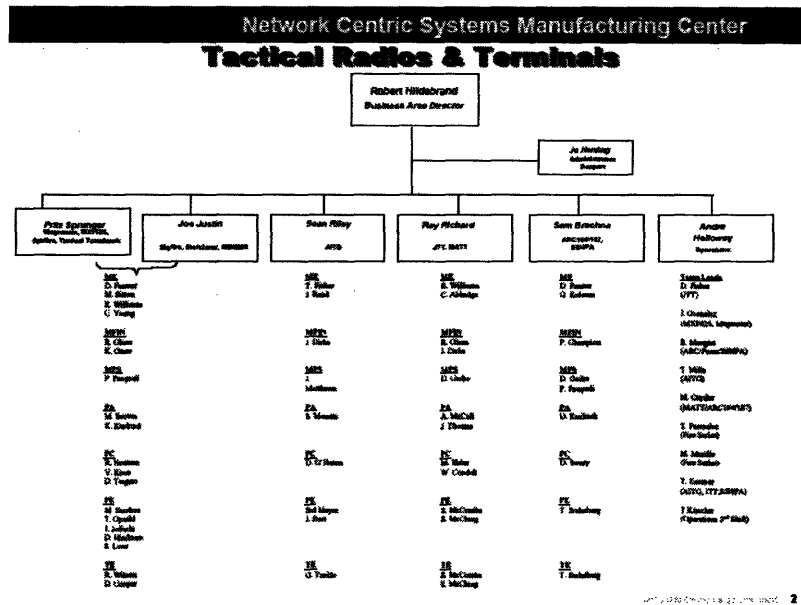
Network Centric Systems Manufacturing Center

Tactical Radios & Terminals

Robert Hildebrand
Business Area Director

Jo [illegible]
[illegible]

Fritz Sprenger
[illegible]

Joe Justin
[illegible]

Sean Riley
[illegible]

Roy Richard
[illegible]

Sam Brachna
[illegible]

Andre Holloway
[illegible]

ME
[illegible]

MFIN
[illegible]

MPS
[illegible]

PA
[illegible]

PC
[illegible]

PE
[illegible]

TE
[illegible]

ME
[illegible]

MFIN
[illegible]

MPS
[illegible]

PA
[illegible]

PC
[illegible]

PE
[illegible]

TE
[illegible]

ME
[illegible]

MFIN
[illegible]

MPS
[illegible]

PA
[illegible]

PC
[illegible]

PE
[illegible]

TE
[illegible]

ME
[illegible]

MFIN
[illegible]

MPS
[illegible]

PA
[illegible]

PC
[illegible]

PE
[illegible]

TE
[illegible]

Team Leads
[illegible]

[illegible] 2